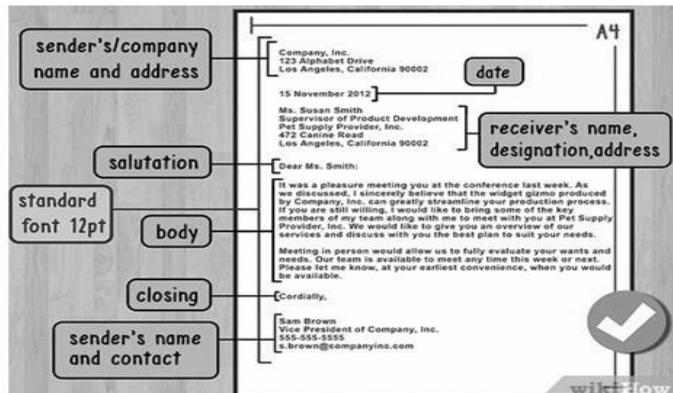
A4

sender's/company name and address

Company, Inc.
123 Alphabet Drive
Los Angeles, California 90002

date

15 November 2012

Ms. Susan Smith
Supervisor of Product Development
Pet Supply Provider, Inc.
472 Canine Road
Los Angeles, California 90002

receiver's name, designation,address

salutation

Dear Ms. Smith:

standard font 12pt

body

It was a pleasure meeting you at the conference last week. As we discussed, I sincerely believe that the widget gizmo produced by Company, Inc. can greatly streamline your production process. If you are still willing, I would like to bring some of the key members of my team along with me to meet with you at Pet Supply Provider, Inc. We would like to give you an overview of our services and discuss with you the best plan to suit your needs.

Meeting in person would allow us to fully evaluate your wants and needs. Our team is available to meet any time this week or next. Please let me know, at your earliest convenience, when you would be available.

closing

Cordially,

sender's name and contact

Sam Brown
Vice President of Company, Inc.
555-555-5555
s.brown@companyinc.com

wikiHow